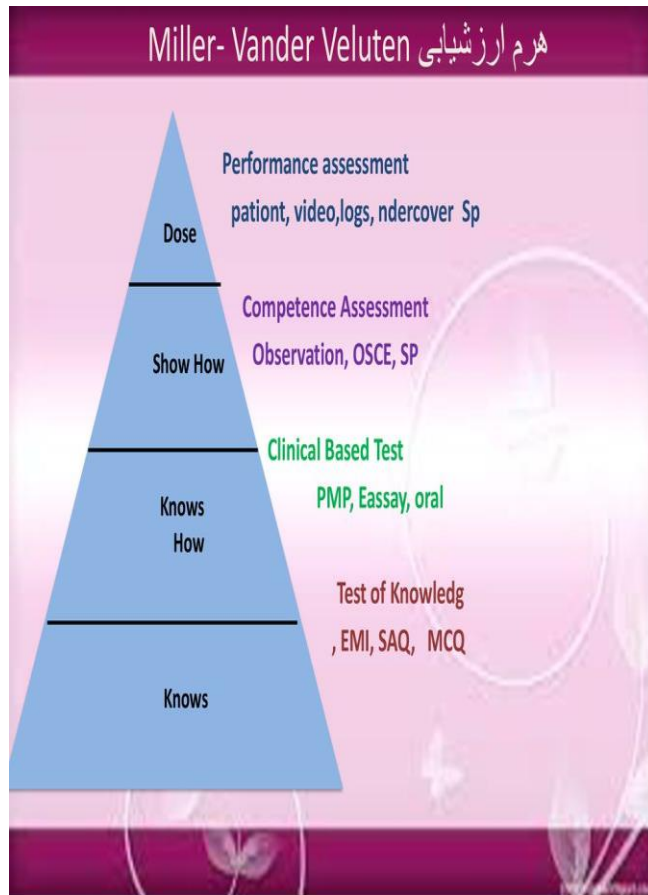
هرم ارزشیابی Miller- Vander Veluten

Dose

Performance assessment
pationt, video,logs, ndercover Sp

Show How

Competence Assessment
Observation, OSCE, SP

Knows How

Clinical Based Test
PMP, Eassay, oral

Knows

Test of Knowledg
, EMI, SAQ, MCQ